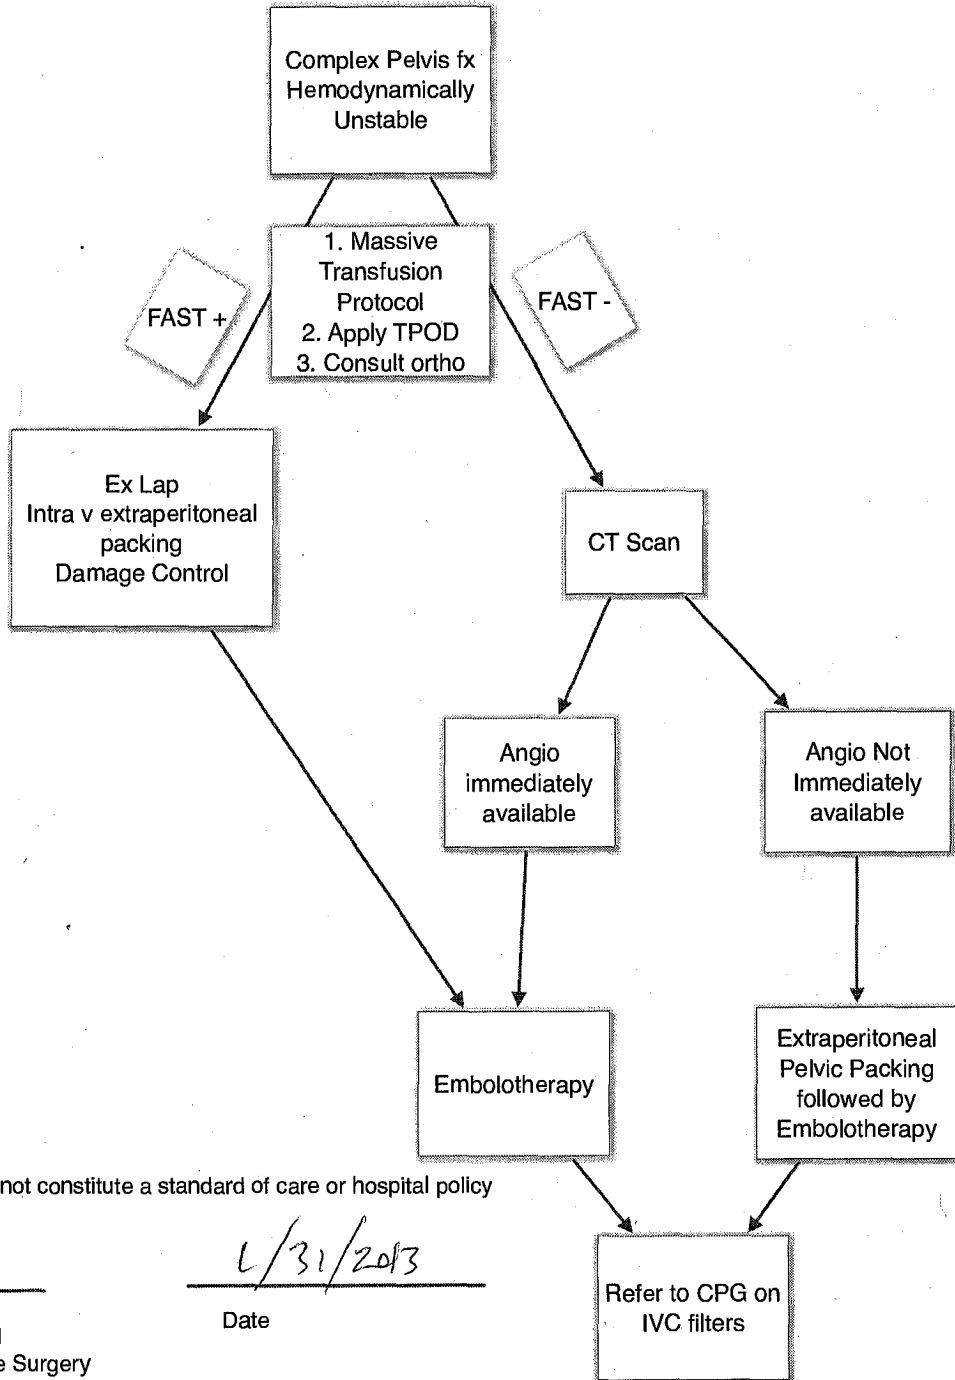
Complex Pelvis fx Hemodynamically Unstable

1. Massive Transfusion Protocol
2. Apply TPOD
3. Consult ortho

FAST +

FAST -

Ex Lap
Intra v extraperitoneal packing
Damage Control

CT Scan

Angio immediately available

Angio Not Immediately available

Embolotherapy

Extraperitoneal Pelvic Packing followed by Embolotherapy

not constitute a standard of care or hospital policy

1/31/2013

Date

Refer to CPG on IVC filters

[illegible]

e Surgery